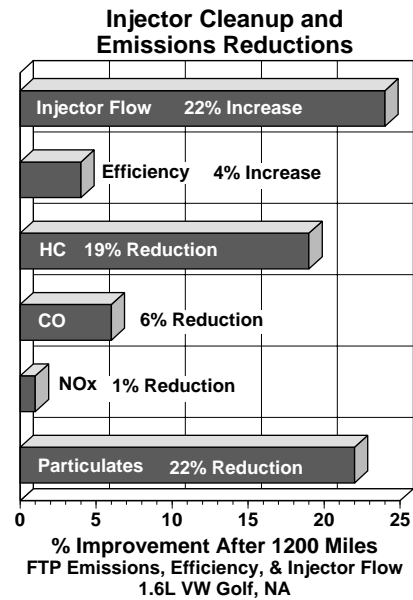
Injector Cleanup and Emissions Reductions

Injector Flow 22% Increase

Efficiency 4% Increase

HC 19% Reduction

CO 6% Reduction

NOx 1% Reduction

Particulates 22% Reduction

0 5 10 15 20 25

% Improvement After 1200 Miles
FTP Emissions, Efficiency, & Injector Flow
1.6L VW Golf, NA